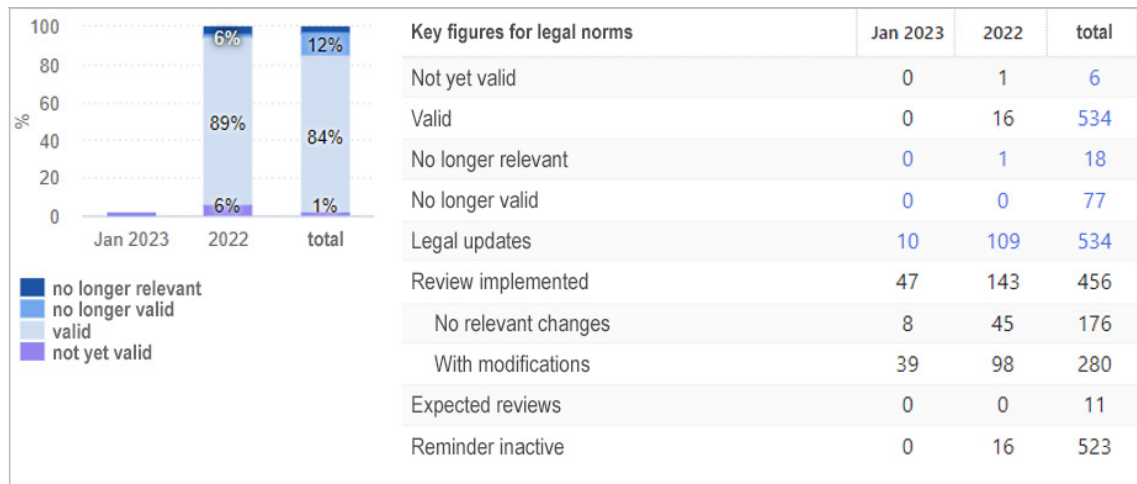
100
80
60
40
20
0
%
6%
89%
6%
12%
84%
1%
Jan 2023
2022
total

no longer relevant
no longer valid
valid
not yet valid

| Key figures for legal norms | Jan 2023 | 2022 | total |
|---|---|---|---|
| Not yet valid | 0 | 1 | 6 |
| Valid | 0 | 16 | 534 |
| No longer relevant | 0 | 1 | 18 |
| No longer valid | 0 | 0 | 77 |
| Legal updates | 10 | 109 | 534 |
| Review implemented | 47 | 143 | 456 |
| No relevant changes | 8 | 45 | 176 |
| With modifications | 39 | 98 | 280 |
| Expected reviews | 0 | 0 | 11 |
| Reminder inactive | 0 | 16 | 523 |